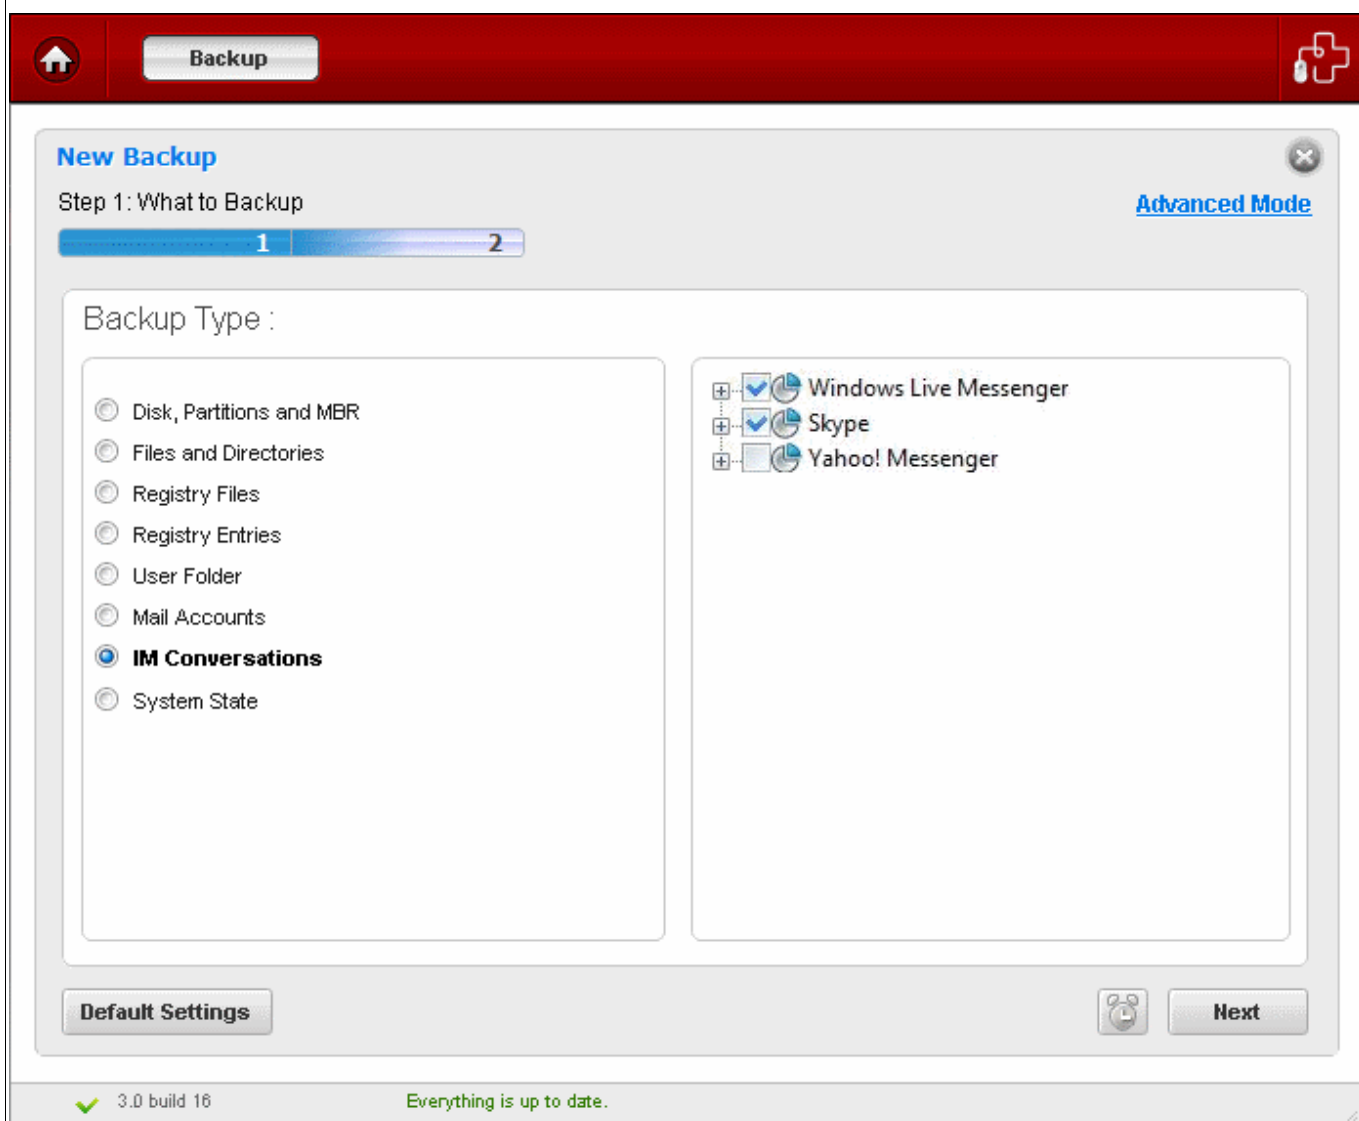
Backup

New Backup

Step 1: What to Backup

Advanced Mode

1 2

Backup Type :

Disk, Partitions and MBR
Files and Directories
Registry Files
Registry Entries
User Folder
Mail Accounts
IM Conversations
System State

Windows Live Messenger
Skype
Yahoo! Messenger

Default Settings

Next

3.0 build 16

Everything is up to date.